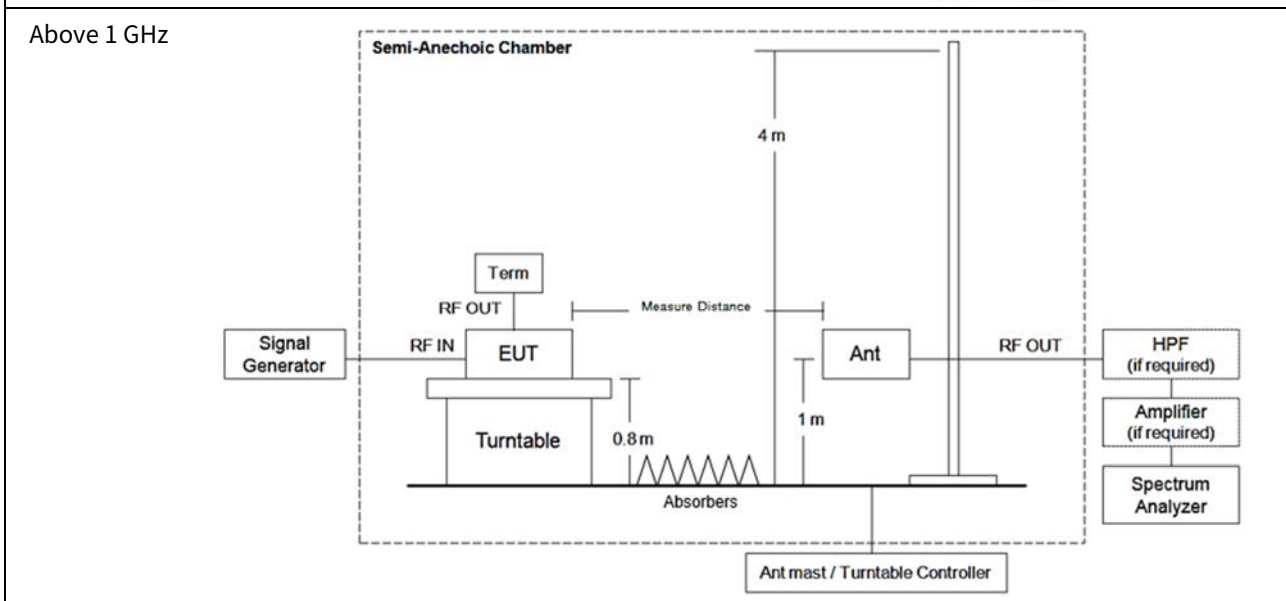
Above 1 GHz

Semi-Anechoic Chamber

4 m

Term

RF OUT

Measure Distance

Signal Generator

RF IN

EUT

Ant

RF OUT

HPF (if required)

Amplifier (if required)

Spectrum Analyzer

Turntable

0.8 m

1 m

Absorbers

Ant mast / Turntable Controller